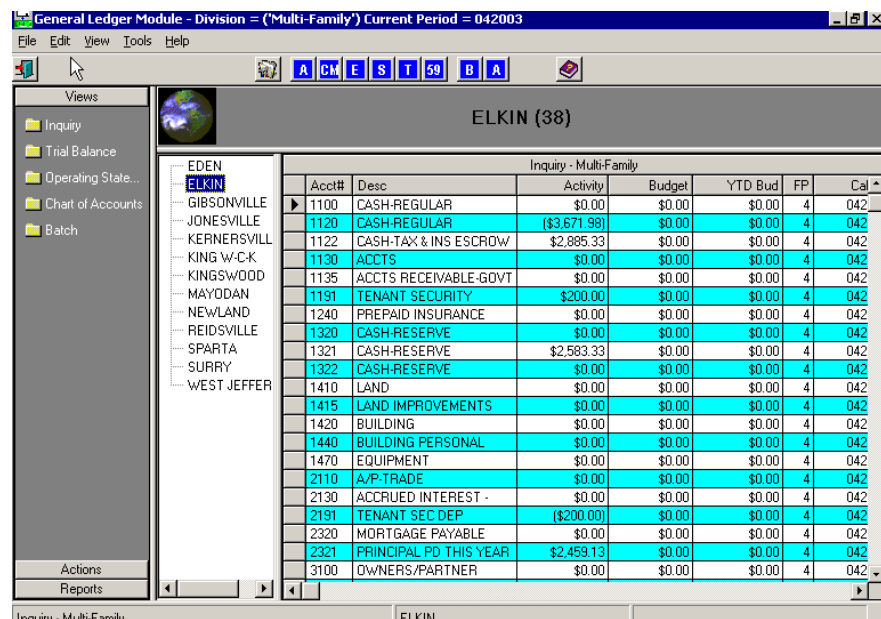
General Ledger Module - Division = ('Multi-Family') Current Period = 042003

File Edit View Tools Help

A CK E S T 59 B A

Views
Inquiry
Trial Balance
Operating State...
Chart of Accounts
Batch

ELKIN (38)

EDEN
ELKIN
GIBSONVILLE
JONESVILLE
KERNERSVILL
KING W-C-K
KINGSWOOD
MAYODAN
NEWLAND
REIDSVILLE
SPARTA
SURRY
WEST JEFFER

Inquiry - Multi-Family

| Acct# | Desc | Activity | Budget | YTD Bud | FP | Cal |
|---|---|---|---|---|---|---|
| 1100 | CASH-REGULAR | $0.00 | $0.00 | $0.00 | 4 | 042 |
| 1120 | CASH-REGULAR | ($3,671.98) | $0.00 | $0.00 | 4 | 042 |
| 1122 | CASH-TAX & INS ESCROW | $2,885.33 | $0.00 | $0.00 | 4 | 042 |
| 1130 | ACCTS | $0.00 | $0.00 | $0.00 | 4 | 042 |
| 1135 | ACCTS RECEIVABLE-GOVT | $0.00 | $0.00 | $0.00 | 4 | 042 |
| 1191 | TENANT SECURITY | $200.00 | $0.00 | $0.00 | 4 | 042 |
| 1240 | PREPAID INSURANCE | $0.00 | $0.00 | $0.00 | 4 | 042 |
| 1320 | CASH-RESERVE | $0.00 | $0.00 | $0.00 | 4 | 042 |
| 1321 | CASH-RESERVE | $2,583.33 | $0.00 | $0.00 | 4 | 042 |
| 1322 | CASH-RESERVE | $0.00 | $0.00 | $0.00 | 4 | 042 |
| 1410 | LAND | $0.00 | $0.00 | $0.00 | 4 | 042 |
| 1415 | LAND IMPROVEMENTS | $0.00 | $0.00 | $0.00 | 4 | 042 |
| 1420 | BUILDING | $0.00 | $0.00 | $0.00 | 4 | 042 |
| 1440 | BUILDING PERSONAL | $0.00 | $0.00 | $0.00 | 4 | 042 |
| 1470 | EQUIPMENT | $0.00 | $0.00 | $0.00 | 4 | 042 |
| 2110 | A/P-TRADE | $0.00 | $0.00 | $0.00 | 4 | 042 |
| 2130 | ACCRUED INTEREST - | $0.00 | $0.00 | $0.00 | 4 | 042 |
| 2191 | TENANT SEC DEP | ($200.00) | $0.00 | $0.00 | 4 | 042 |
| 2320 | MORTGAGE PAYABLE | $0.00 | $0.00 | $0.00 | 4 | 042 |
| 2321 | PRINCIPAL PD THIS YEAR | $2,459.13 | $0.00 | $0.00 | 4 | 042 |
| 3100 | OWNERS/PARTNER | $0.00 | $0.00 | $0.00 | 4 | 042 |

Actions
Reports

Inquiry - Multi-Family
ELKIN